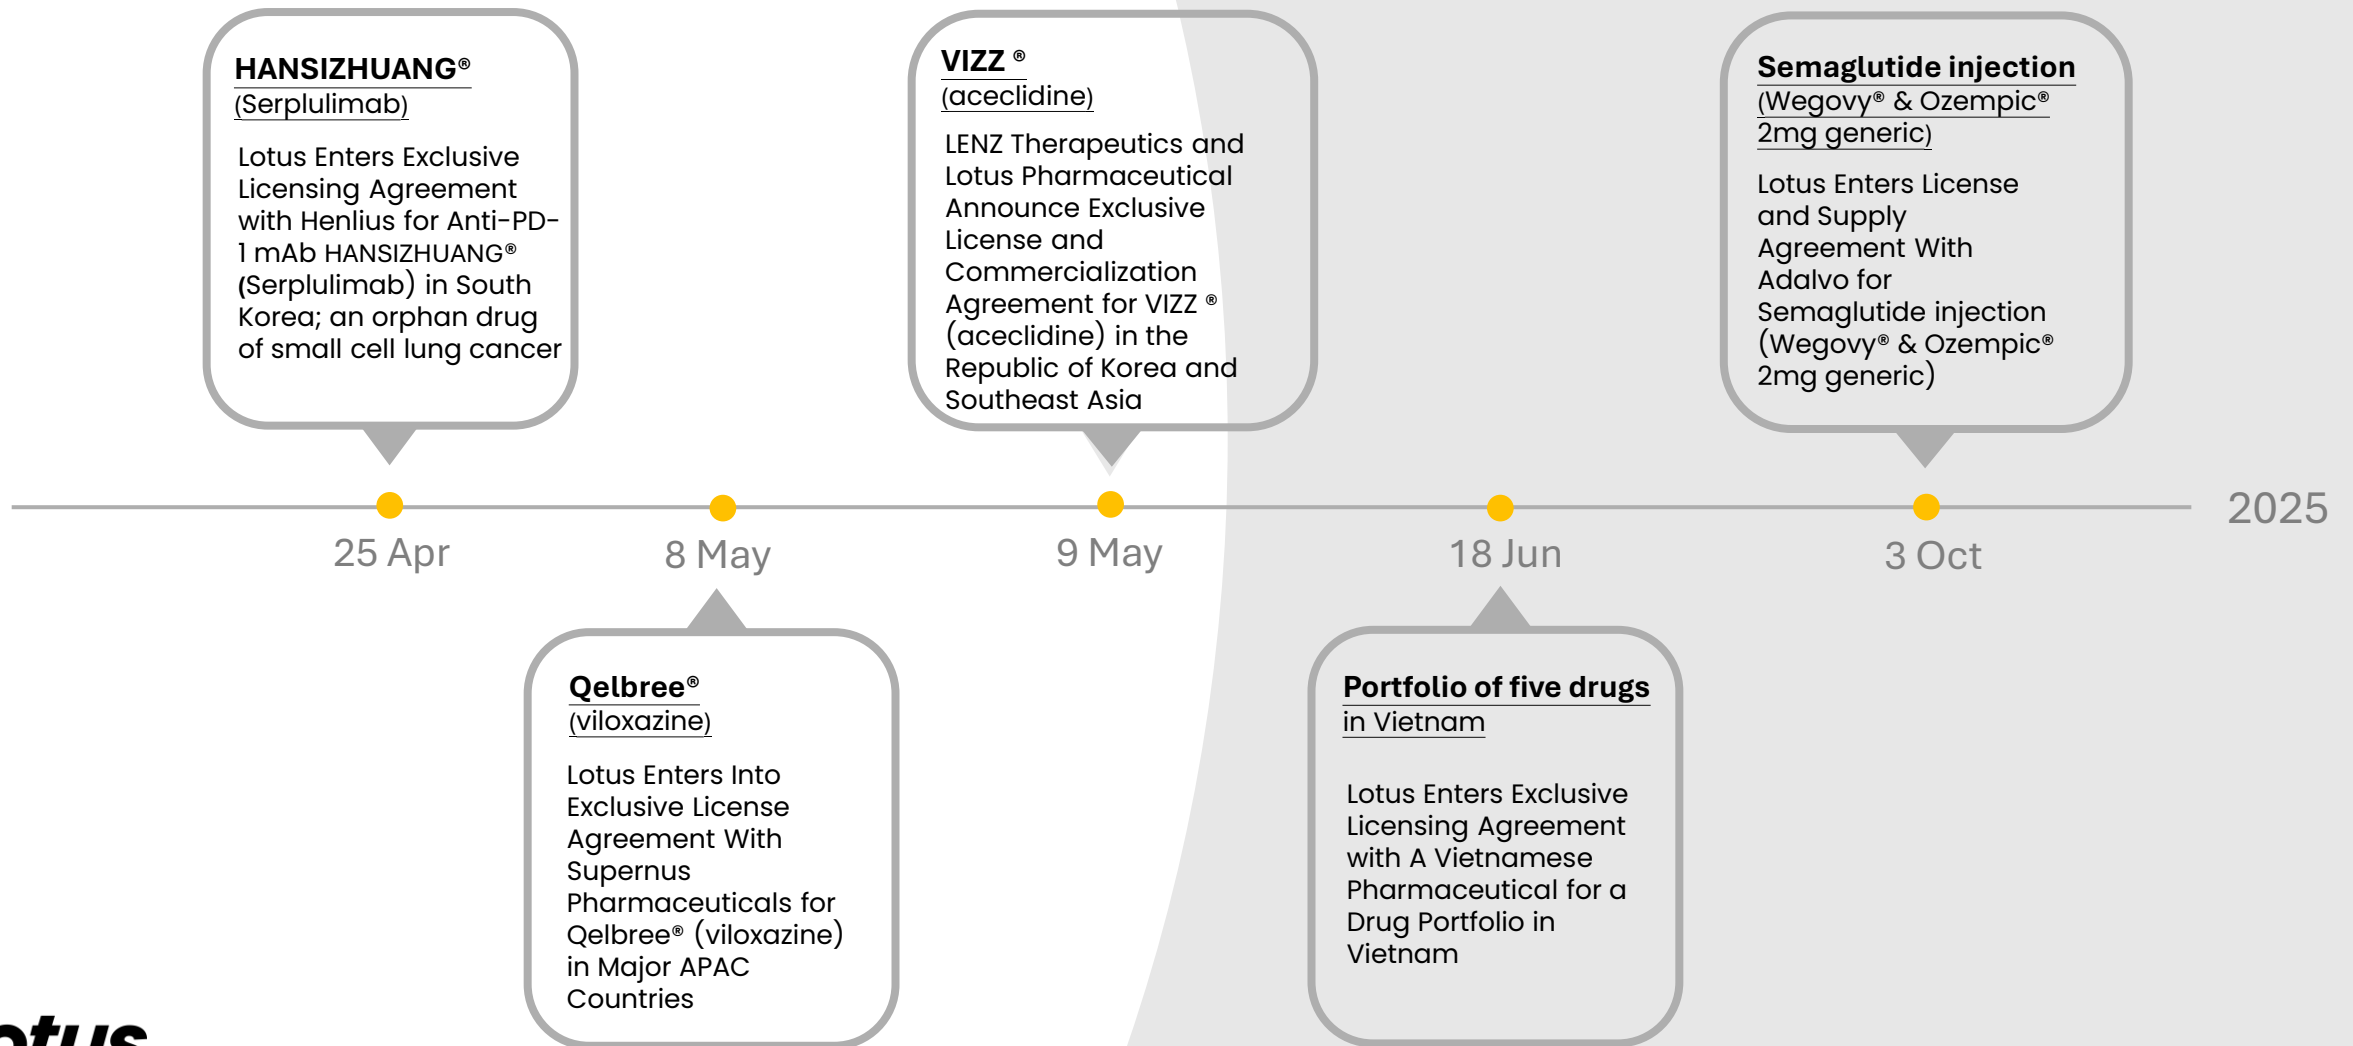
HANSIZHUANG®
(Serplulimab)

Lotus Enters Exclusive Licensing Agreement with Henlius for Anti-PD-1 mAb HANSIZHUANG® (Serplulimab) in South Korea; an orphan drug of small cell lung cancer

VIZZ ®
(aceclidine)

LENZ Therapeutics and Lotus Pharmaceutical Announce Exclusive License and Commercialization Agreement for VIZZ ® (aceclidine) in the Republic of Korea and Southeast Asia

Semaglutide injection
(Wegovy® & Ozempic® 2mg generic)

Lotus Enters License and Supply Agreement With Adalvo for Semaglutide injection (Wegovy® & Ozempic® 2mg generic)

25 Apr

8 May

9 May

18 Jun

3 Oct

2025

Qelbree®
(viloxazine)

Lotus Enters Into Exclusive License Agreement With Supernus Pharmaceuticals for Qelbree® (viloxazine) in Major APAC Countries

Portfolio of five drugs in Vietnam

Lotus Enters Exclusive Licensing Agreement with A Vietnamese Pharmaceutical for a Drug Portfolio in Vietnam

otus